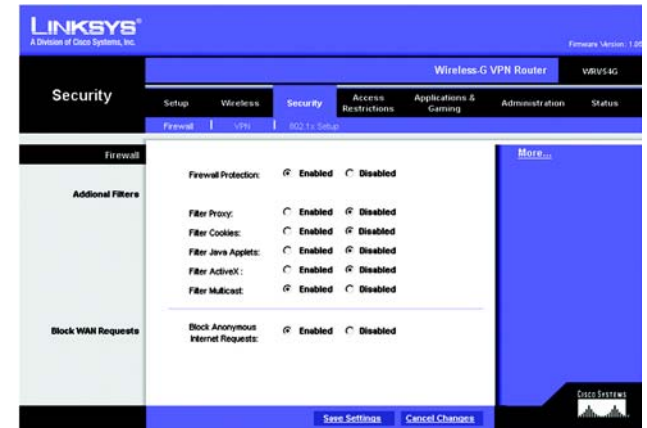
LINKSYS®
A Division of Cisco Systems, Inc.

Firmware Version : 1.0

Wireless-G VPN Router WRV54G

Security

Setup Wireless Security Access Restrictions Applications & Gaming Administration Status

Firewall | VPN | 802.1x Setup

Firewall

Addional Filters

Firewall Protection: Enabled Disabled

Filter Proxy: Enabled Disabled
Filter Cookies: Enabled Disabled
Filter Java Applets: Enabled Disabled
Filter ActiveX : Enabled Disabled
Filter Multicast: Enabled Disabled

Block WAN Requests

Block Anonymous Internet Requests: Enabled Disabled

More...

Save Settings Cancel Changes

Cisco Systems